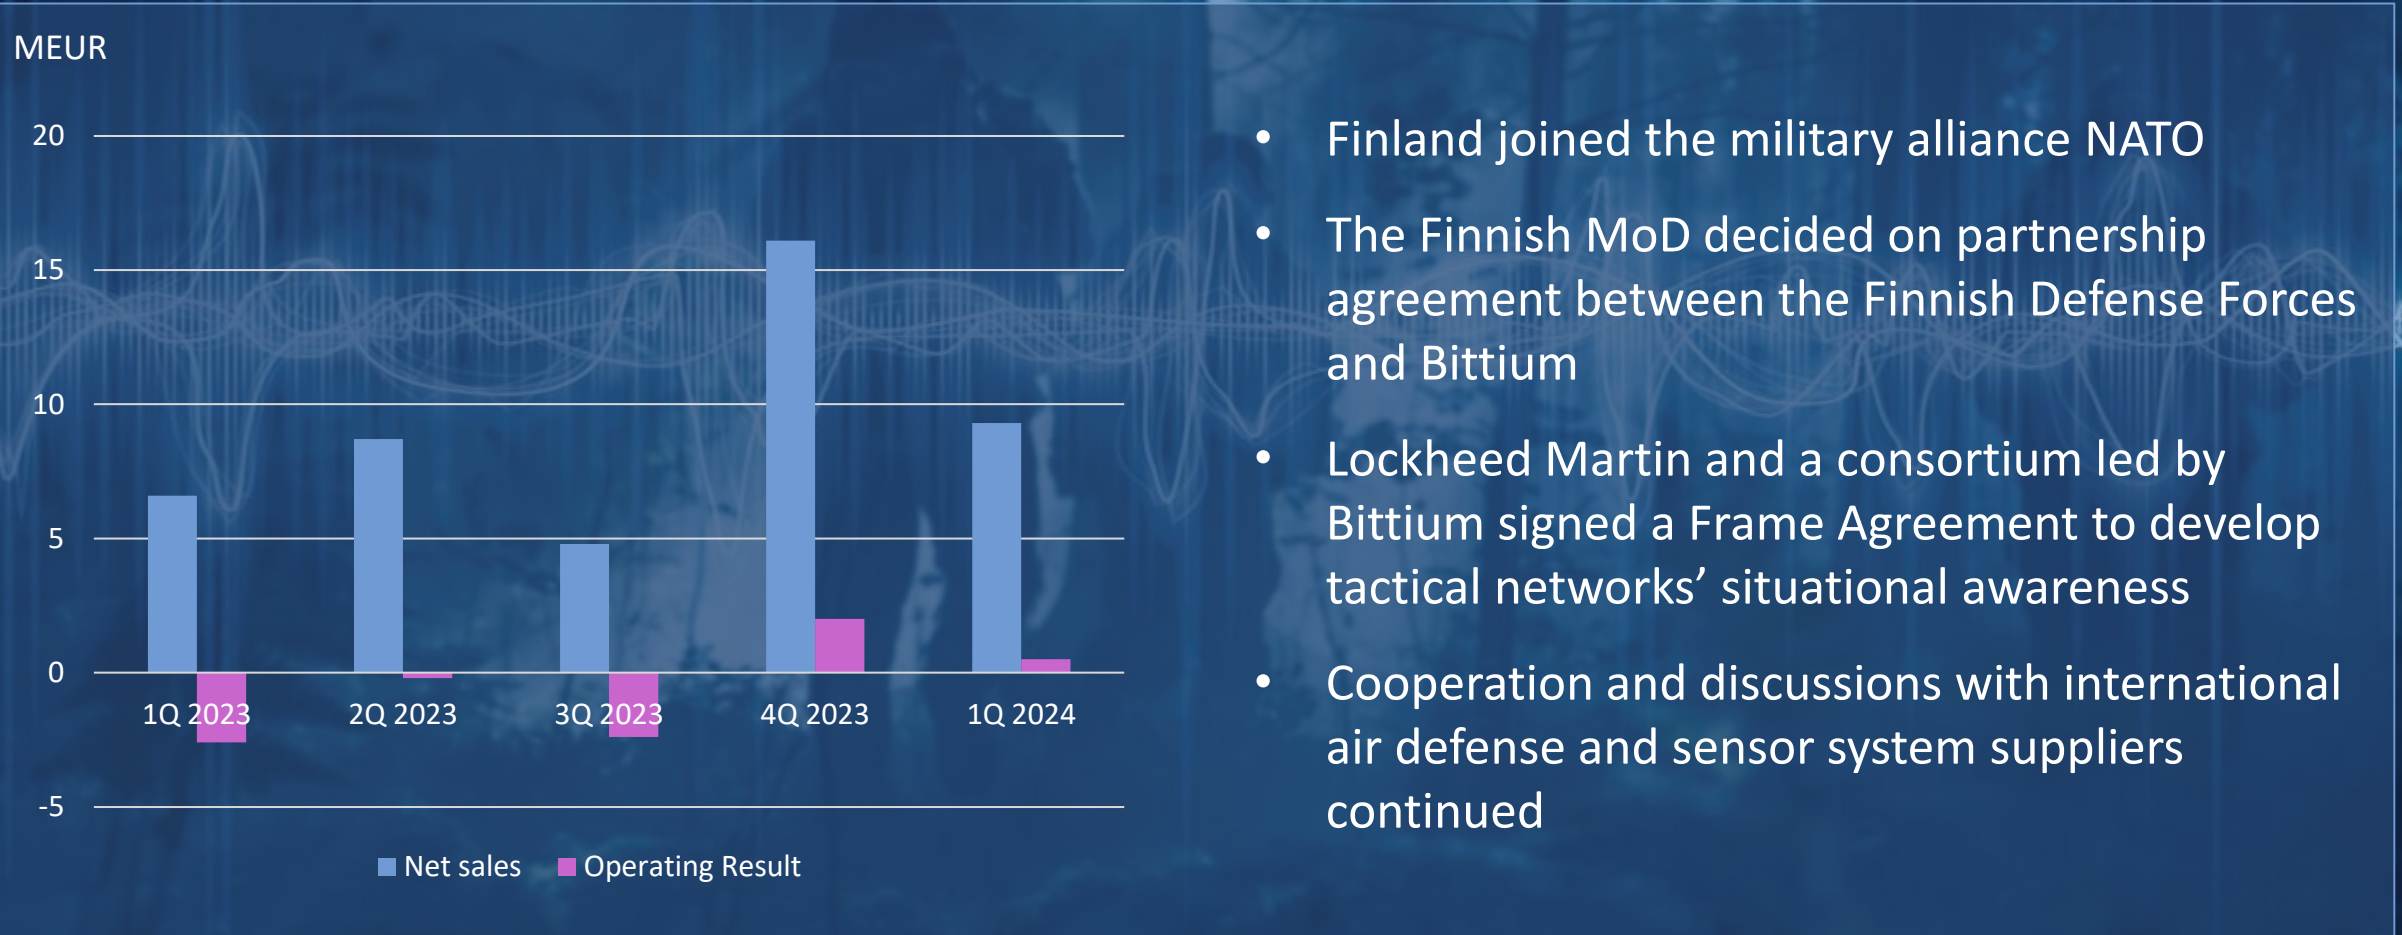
MEUR

20
15
10
5
0
-5

1Q 2023
2Q 2023
3Q 2023
4Q 2023
1Q 2024

Net sales
Operating Result

• Finland joined the military alliance NATO

• The Finnish MoD decided on partnership agreement between the Finnish Defense Forces and Bittium

• Lockheed Martin and a consortium led by Bittium signed a Frame Agreement to develop tactical networks’ situational awareness

• Cooperation and discussions with international air defense and sensor system suppliers continued